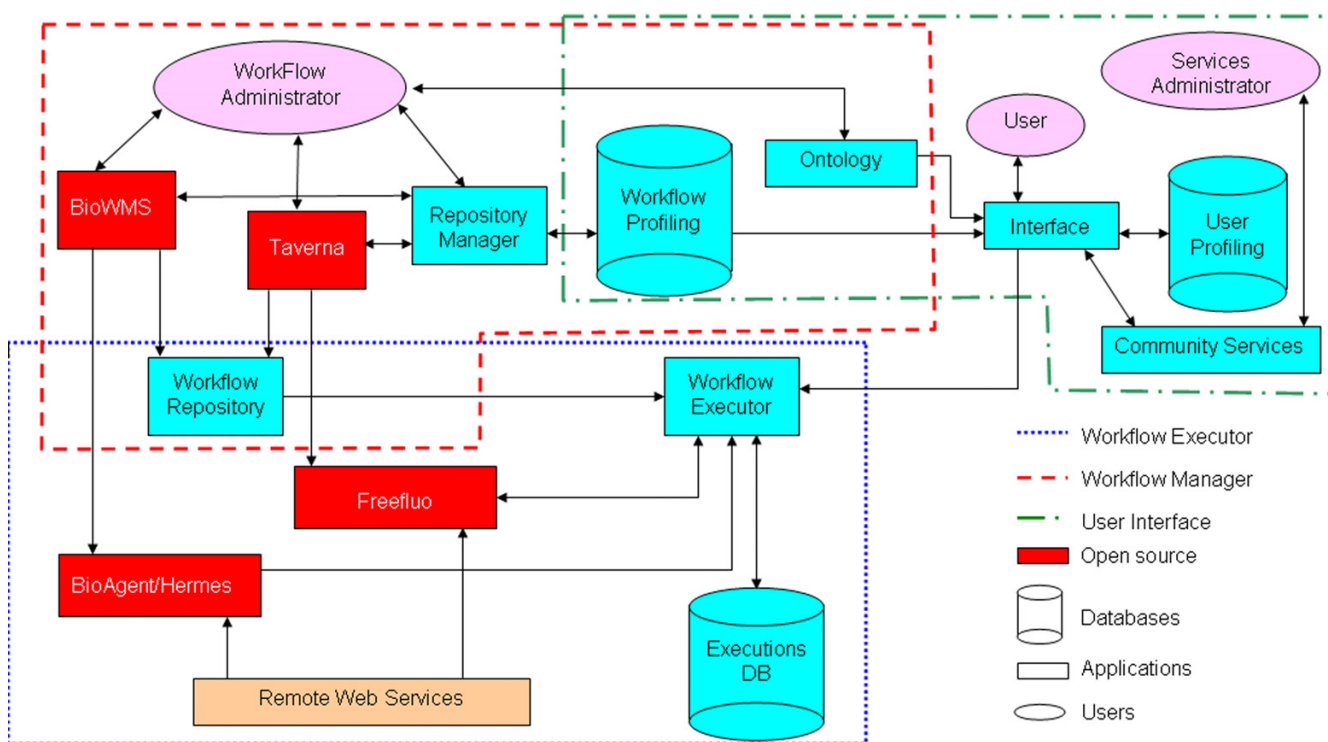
WorkFlow Administrator

Services Administrator

User

Ontology

BioWMS

Workflow Profiling

Repository Manager

Taverna

Interface

User Profiling

Community Services

Workflow Repository

Workflow Executor

Freefluo

BioAgent/Hermes

Executions DB

Remote Web Services

Workflow Executor

Workflow Manager

User Interface

Open source

Databases

Applications

Users